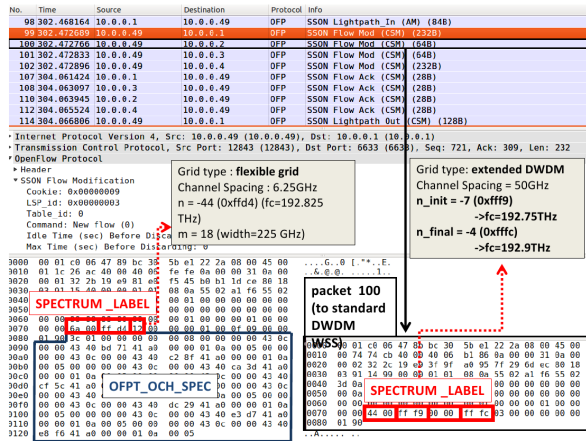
| No. | Time | Source | Destination | Protocol | Info |
|---|---|---|---|---|---|
| 98 | 302.468164 | 10.0.0.1 | 10.0.0.49 | OFP | SSON Lightpath_In (AM) (84B) |
| 99 | 302.472689 | 10.0.0.49 | 10.0.0.1 | OFP | SSON Flow Mod (CSM) (232B) |
| 100 | 302.472766 | 10.0.0.49 | 10.0.0.2 | OFP | SSON Flow Mod (CSM) (64B) |
| 101 | 302.472833 | 10.0.0.49 | 10.0.0.3 | OFP | SSON Flow Mod (CSM) (64B) |
| 102 | 302.472896 | 10.0.0.49 | 10.0.0.4 | OFP | SSON Flow Mod (CSM) (232B) |
| 107 | 304.061424 | 10.0.0.1 | 10.0.0.49 | OFP | SSON Flow Ack (CSM) (28B) |
| 110 | 304.063097 | 10.0.0.3 | 10.0.0.49 | OFP | SSON Flow Ack (CSM) (28B) |
| 118 | 304.063945 | 10.0.0.2 | 10.0.0.49 | OFP | SSON Flow Ack (CSM) (28B) |
| 112 | 304.065524 | 10.0.0.4 | 10.0.0.49 | OFP | SSON Flow Ack (CSM) (28B) |
| 114 | 304.066806 | 10.0.0.49 | 10.0.0.1 | OFP | SSON Lightpath Out (CSM) (128B) |

Internet Protocol Version 4, Src: 10.0.0.49 (10.0.0.49), Dst: 10.0.0.1 (10.0.0.1)
Transmission Control Protocol, Src Port: 12843 (12843), Dst Port: 6633 (6633), Seq: 721, Ack: 309, Len: 232
OpenFlow Protocol
Header
SSON Flow Modification
Cookie: 0x00000009
LSP_id: 0x00000003
Table_id: 0
Command: New flow (0)
Idle Time (sec) Before Discarding: 0
Max Time (sec) Before Discarding: 0

Grid type : flexible grid
Channel Spacing : 6.25GHz
n = -44 (0xffd4) (fc=192.825 THz)
m = 18 (width=225 GHz)

Grid type: extended DWDM
Channel Spacing = 50GHz
n_init = -7 (0xfff9)
->fc=192.75THz
n_final = -4 (0xfffc)
->fc=192.9THz

SPECTRUM _LABEL

0000 00 01 c0 06 47 8b bc 30 5b e1 22 2a 08 00 45 00
0010 01 1c 26 ac 40 00 40 06 fe 0e 0a 00 00 31 0a 00
0020 00 01 32 2b 19 e9 81 e8 f5 45 b0 b1 1d ce 80 18
0030 02 a4 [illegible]
0070 00 00 6a 00 ff d4 12 00

OFPT_OCH_SPEC

packet 100 (to standard DWDM WSS)

0000 00 01 c0 06 47 8b bc 30 5b e1 22 2a 08 00 45 00
0010 00 5c 1c 8b 40 00 40 06 b1 86 0a 00 00 31 0a 00
0020 00 02 32 2c 19 e9 3f 9f a0 95 7f 29 6d ec 80 18
0030 03 91 14 99 00 00 01 01 08 0a 55 02 a1 f6 55 02

SPECTRUM _LABEL

0070 00 00 44 00 ff f9 00 00 ff fc
0080 01 90